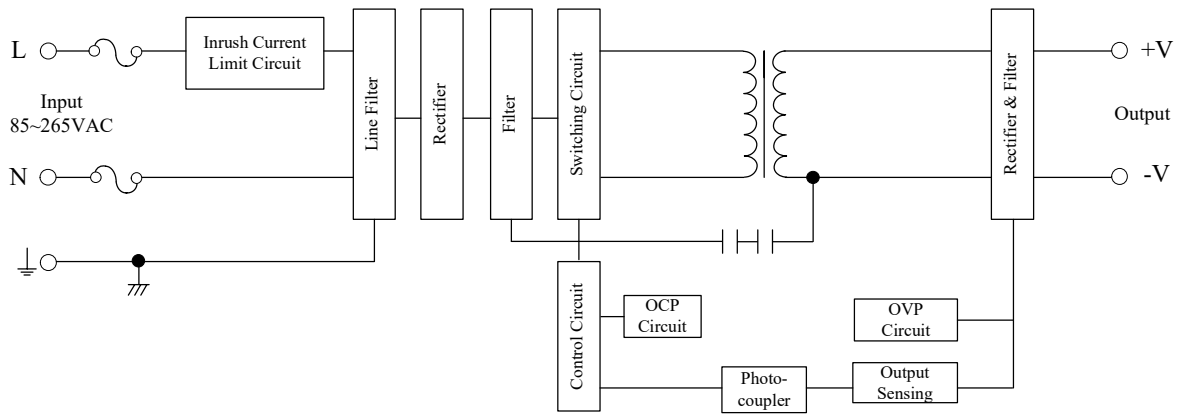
L

Inrush Current Limit Circuit

Input 85~265VAC

N

Line Filter

Rectifier

Filter

Switching Circuit

Rectifier & Filter

+V

Output

-V

Control Circuit

OCP Circuit

OVP Circuit

Photo-coupler

Output Sensing